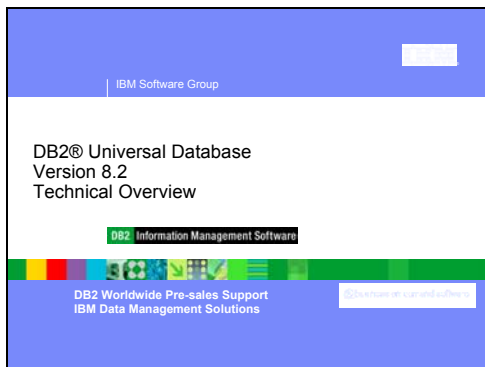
IBM Software Group

DB2® Universal Database
Version 8.2
Technical Overview

DB2 Information Management Software

DB2 Worldwide Pre-sales Support
IBM Data Management Solutions

@business on demand software